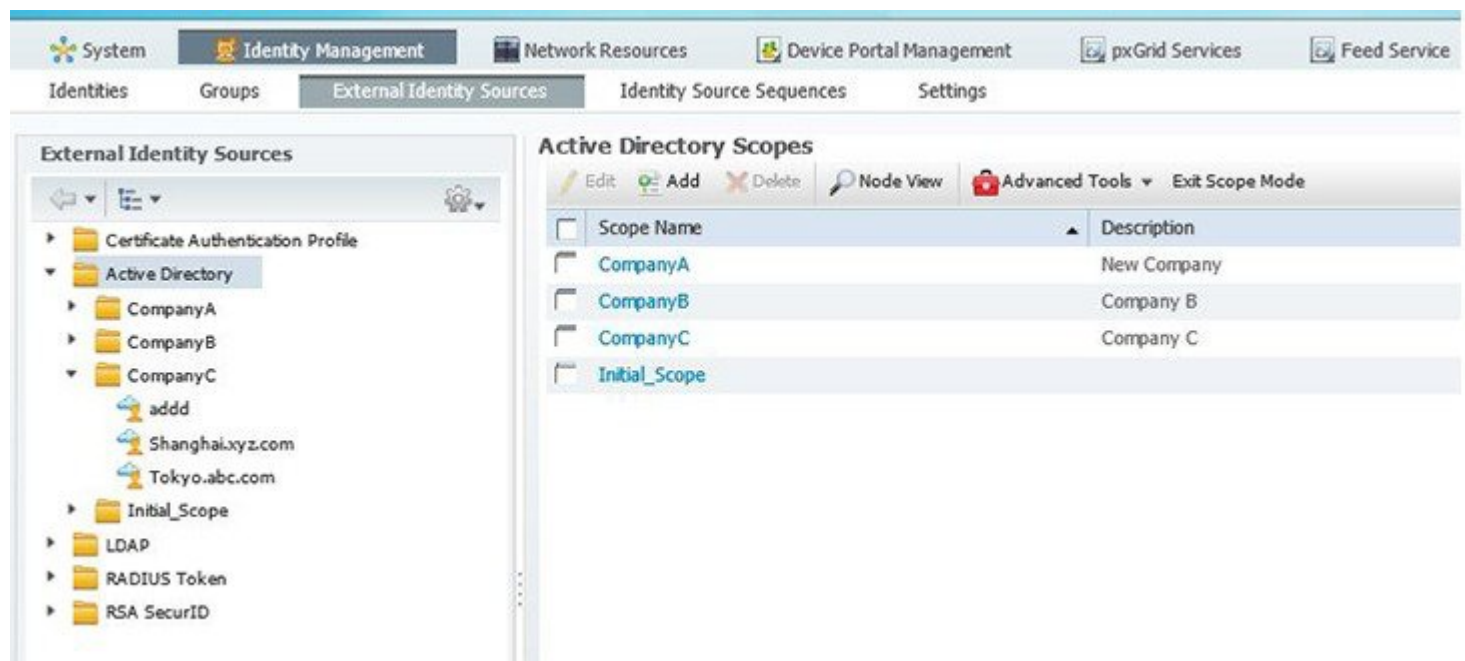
System Identity Management Network Resources Device Portal Management pxGrid Services Feed Service

Identities Groups External Identity Sources Identity Source Sequences Settings

External Identity Sources

Certificate Authentication Profile
Active Directory
CompanyA
CompanyB
CompanyC
addd
Shanghai.xyz.com
Tokyo.abc.com
Initial_Scope
LDAP
RADIUS Token
RSA SecurID

Active Directory Scopes

Edit Add Delete Node View Advanced Tools Exit Scope Mode

| Scope Name | Description |
|---|---|
| CompanyA | New Company |
| CompanyB | Company B |
| CompanyC | Company C |
| Initial_Scope | |